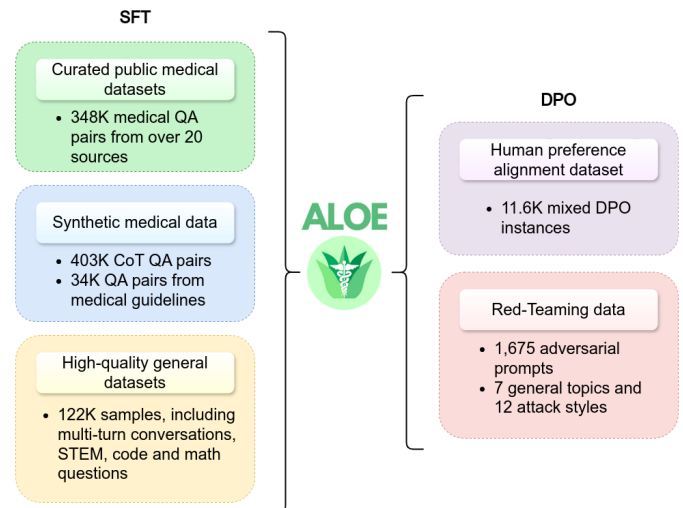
SFT

Curated public medical datasets

- 348K medical QA pairs from over 20 sources

Synthetic medical data

- 403K CoT QA pairs
- 34K QA pairs from medical guidelines

High-quality general datasets

- 122K samples, including multi-turn conversations, STEM, code and math questions

ALOE

DPO

Human preference alignment dataset

- 11.6K mixed DPO instances

Red-Teaming data

- 1,675 adversarial prompts
- 7 general topics and 12 attack styles